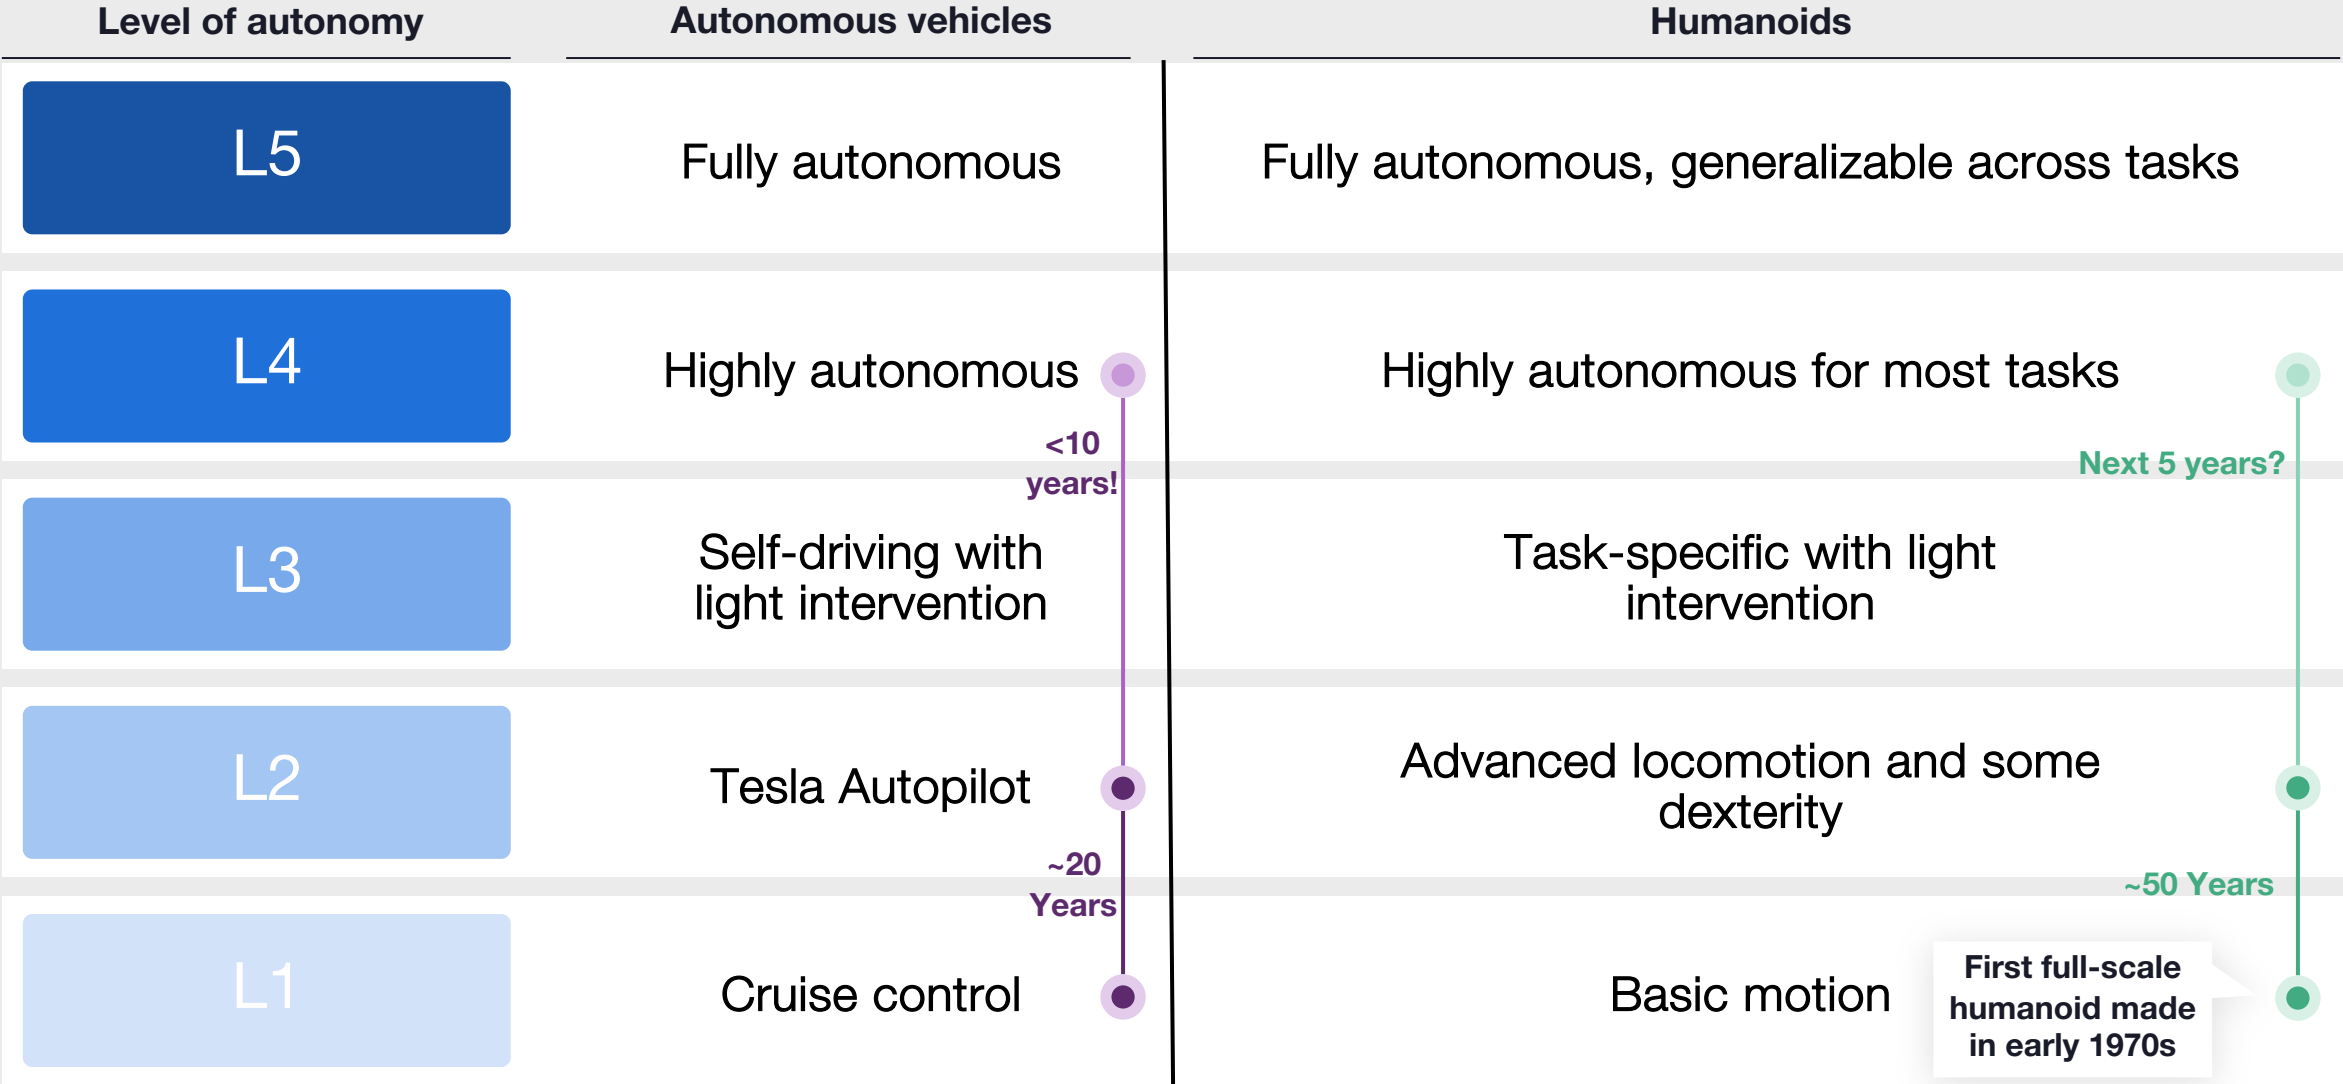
| Level of autonomy | Autonomous vehicles | Humanoids |
|---|---|---|
| L5 | Fully autonomous | Fully autonomous, generalizable across tasks |
| L4 | Highly autonomous | Highly autonomous for most tasks |
| L3 | Self-driving with light intervention | Task-specific with light intervention |
| L2 | Tesla Autopilot | Advanced locomotion and some dexterity |
| L1 | Cruise control | Basic motion |

<10 years!

~20 Years

Next 5 years?

~50 Years

First full-scale humanoid made in early 1970s